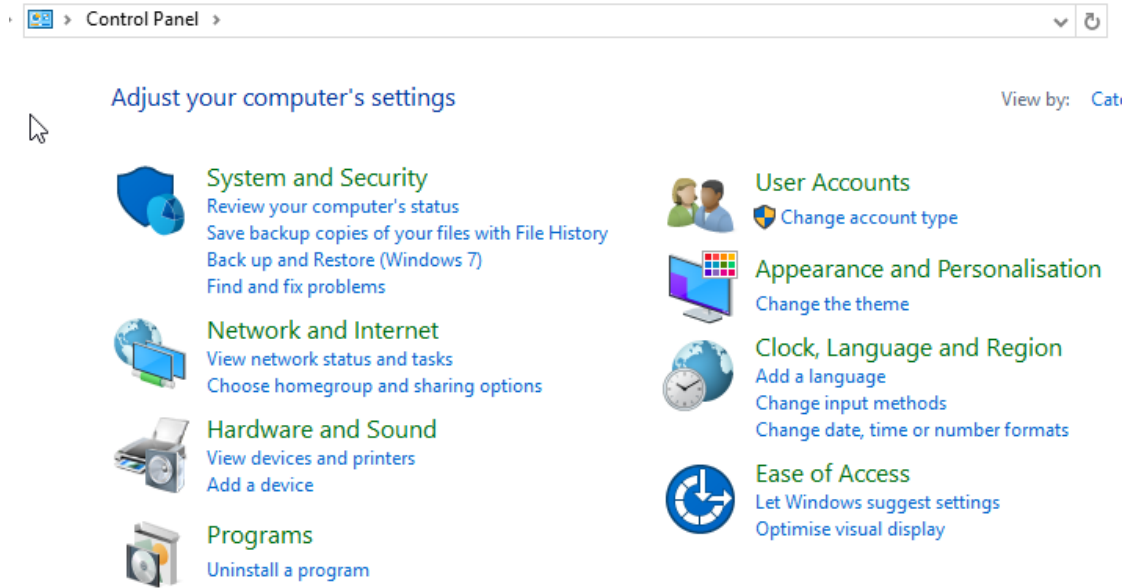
Control Panel

Adjust your computer's settings

View by: Cat

System and Security
Review your computer's status
Save backup copies of your files with File History
Back up and Restore (Windows 7)
Find and fix problems

Network and Internet
View network status and tasks
Choose homegroup and sharing options

Hardware and Sound
View devices and printers
Add a device

Programs
Uninstall a program

User Accounts
Change account type

Appearance and Personalisation
Change the theme

Clock, Language and Region
Add a language
Change input methods
Change date, time or number formats

Ease of Access
Let Windows suggest settings
Optimise visual display